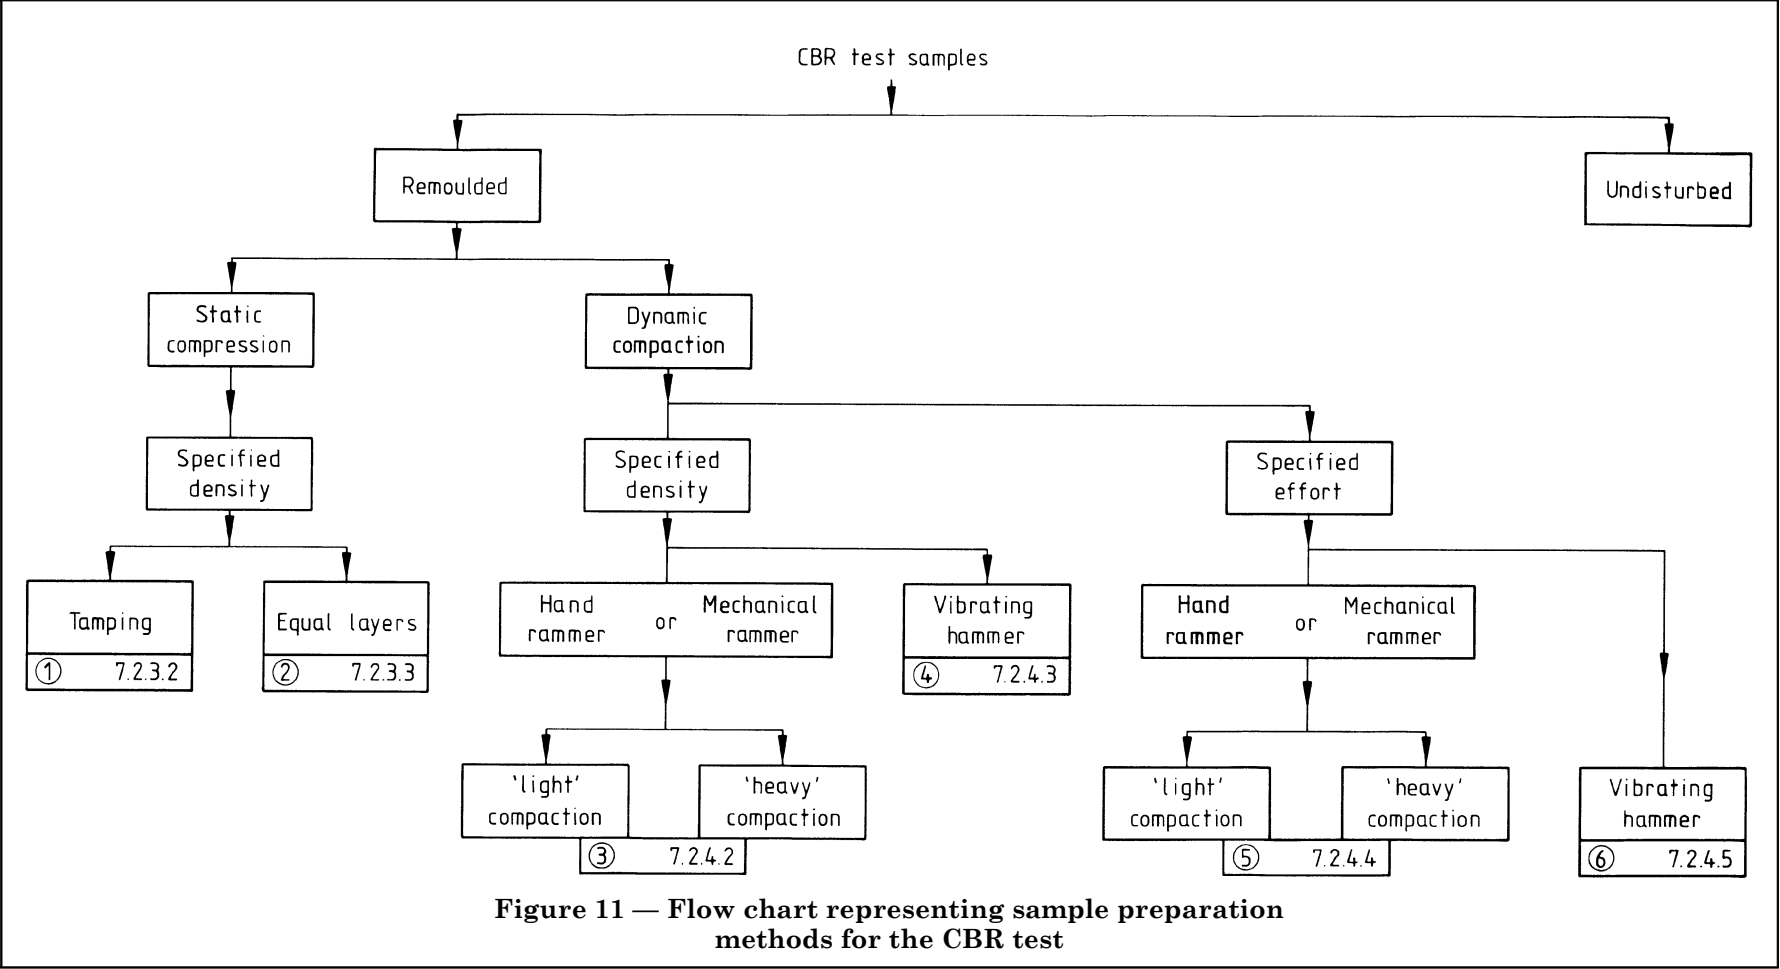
CBR test samples

Remoulded

Undisturbed

Static compression

Dynamic compaction

Specified density

Specified density

Specified effort

Tamping
① 7.2.3.2

Equal layers
② 7.2.3.3

Hand rammer or Mechanical rammer

Vibrating hammer
④ 7.2.4.3

Hand rammer or Mechanical rammer

'light' compaction

'heavy' compaction

③ 7.2.4.2

'light' compaction

'heavy' compaction

⑤ 7.2.4.4

Vibrating hammer
⑥ 7.2.4.5

Figure 11 — Flow chart representing sample preparation methods for the CBR test